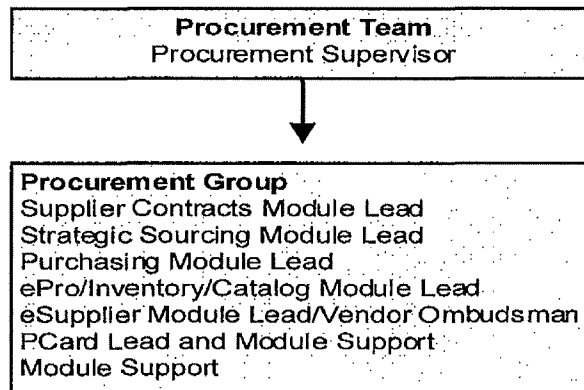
Procurement Team
Procurement Supervisor

Procurement Group
Supplier Contracts Module Lead
Strategic Sourcing Module Lead
Purchasing Module Lead
ePro/Inventory/Catalog Module Lead
eSupplier Module Lead/Vendor Ombudsman
PCard Lead and Module Support
Module Support